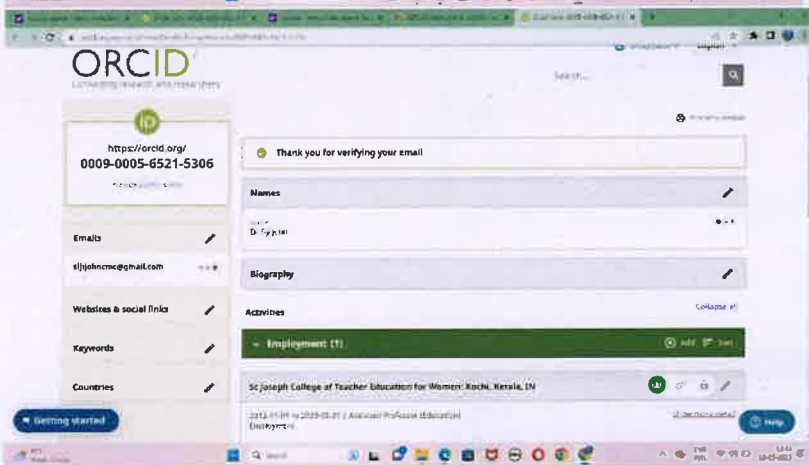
ORCID
Connecting research and researchers

Search...

https://orcid.org/
0009-0005-6521-5306

Thank you for verifying your email

Names

Dr. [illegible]

Emails

sijijohncmc@gmail.com

Biography

Websites & social links

Activities

Collapse all

Employment (1)

Add

Sort

Keywords

Countries

St Joseph College of Teacher Education for Women: Kochi, Kerala, IN

2013-01-01 to 2023-05-31 | Assistant Professor (Education)
Employment

Show more detail

Getting started

Help